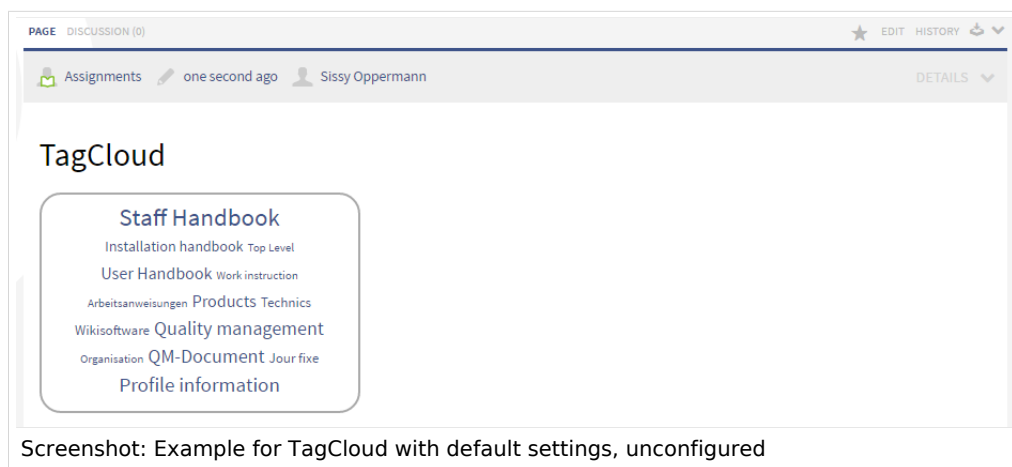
PAGE DISCUSSION (0)

EDIT HISTORY

Assignments one second ago Sissy Oppermann

DETAILS

TagCloud

Staff Handbook
Installation handbook Top Level
User Handbook Work instruction
Arbeitsanweisungen Products Technics
Wikisoftware Quality management
Organisation QM-Document Jour fixe
Profile information

Screenshot: Example for TagCloud with default settings, unconfigured